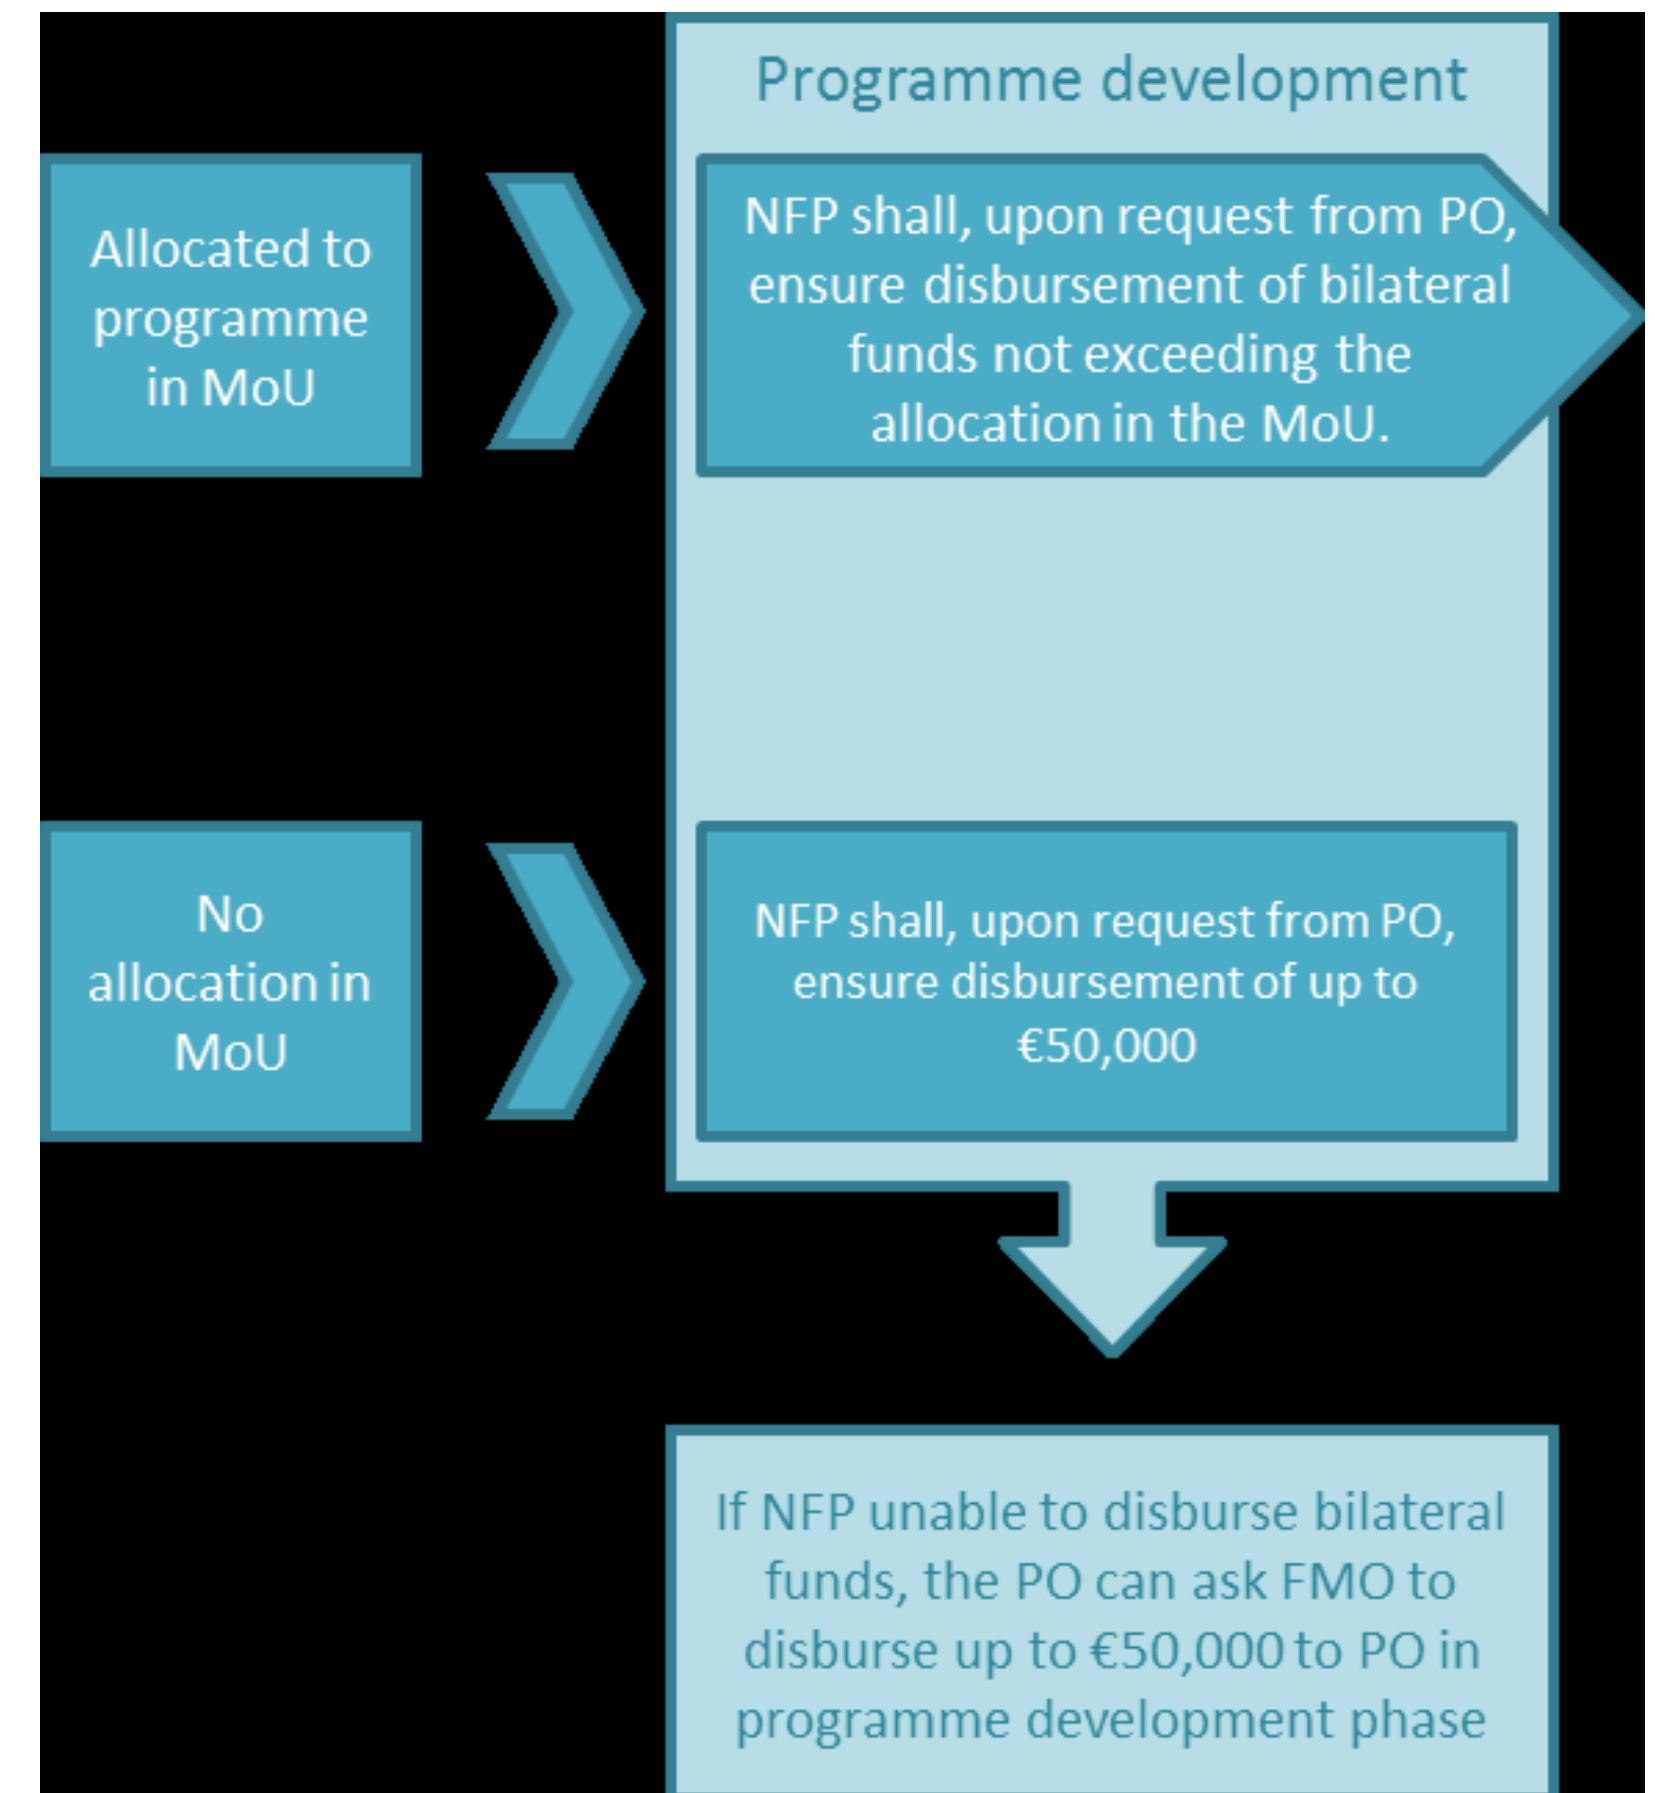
Programme development

Allocated to programme in MoU

NFP shall, upon request from PO, ensure disbursement of bilateral funds not exceeding the allocation in the MoU.

No allocation in MoU

NFP shall, upon request from PO, ensure disbursement of up to €50,000

If NFP unable to disburse bilateral funds, the PO can ask FMO to disburse up to €50,000 to PO in programme development phase